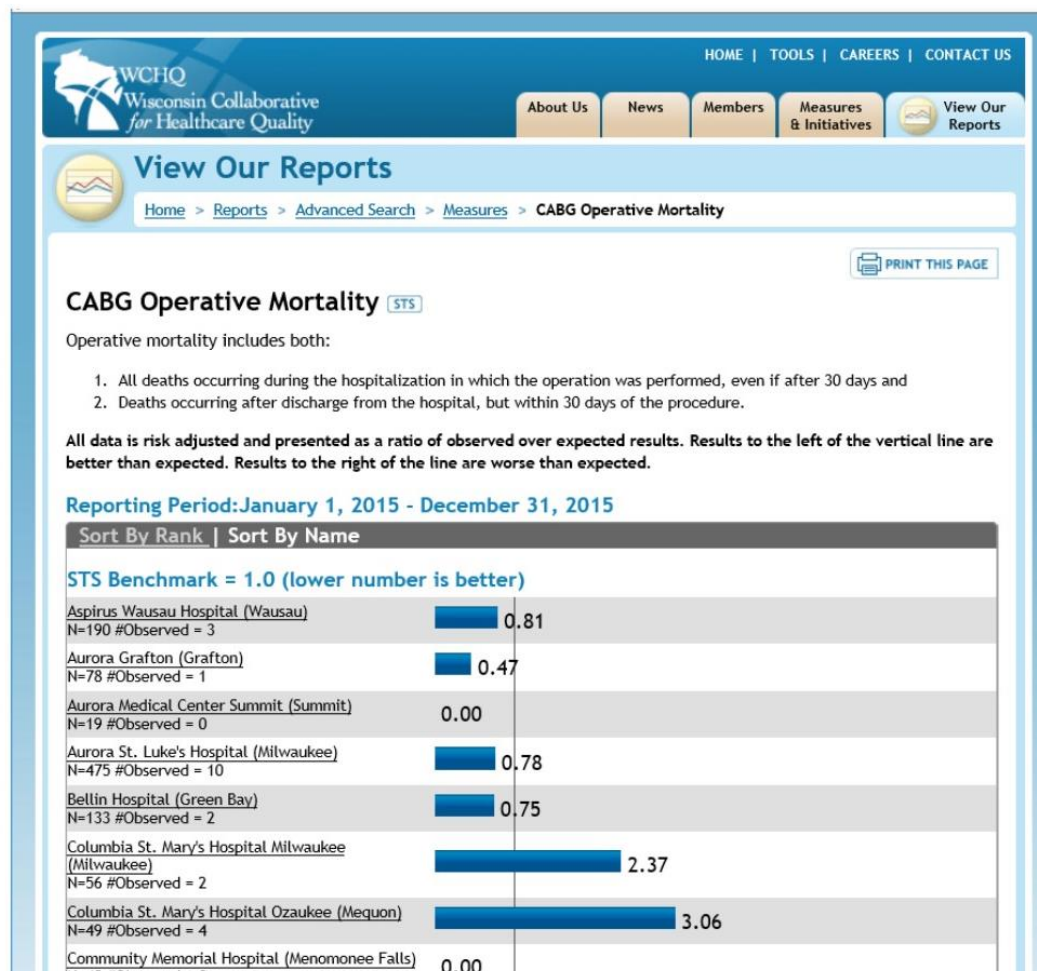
HOME | TOOLS | CAREERS | CONTACT US

WCHQ
Wisconsin Collaborative for Healthcare Quality

About Us | News | Members | Measures & Initiatives | View Our Reports

View Our Reports

Home > Reports > Advanced Search > Measures > CABG Operative Mortality

PRINT THIS PAGE

CABG Operative Mortality STS

Operative mortality includes both:

1. All deaths occurring during the hospitalization in which the operation was performed, even if after 30 days and
2. Deaths occurring after discharge from the hospital, but within 30 days of the procedure.

All data is risk adjusted and presented as a ratio of observed over expected results. Results to the left of the vertical line are better than expected. Results to the right of the line are worse than expected.

Reporting Period:January 1, 2015 - December 31, 2015

Sort By Rank | Sort By Name

STS Benchmark = 1.0 (lower number is better)

Aspirus Wausau Hospital (Wausau)
N=190 #Observed = 3
0.81

Aurora Grafton (Grafton)
N=78 #Observed = 1
0.47

Aurora Medical Center Summit (Summit)
N=19 #Observed = 0
0.00

Aurora St. Luke's Hospital (Milwaukee)
N=475 #Observed = 10
0.78

Bellin Hospital (Green Bay)
N=133 #Observed = 2
0.75

Columbia St. Mary's Hospital Milwaukee (Milwaukee)
N=56 #Observed = 2
2.37

Columbia St. Mary's Hospital Ozaukee (Mequon)
N=49 #Observed = 4
3.06

Community Memorial Hospital (Menomonee Falls)
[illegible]
0.00